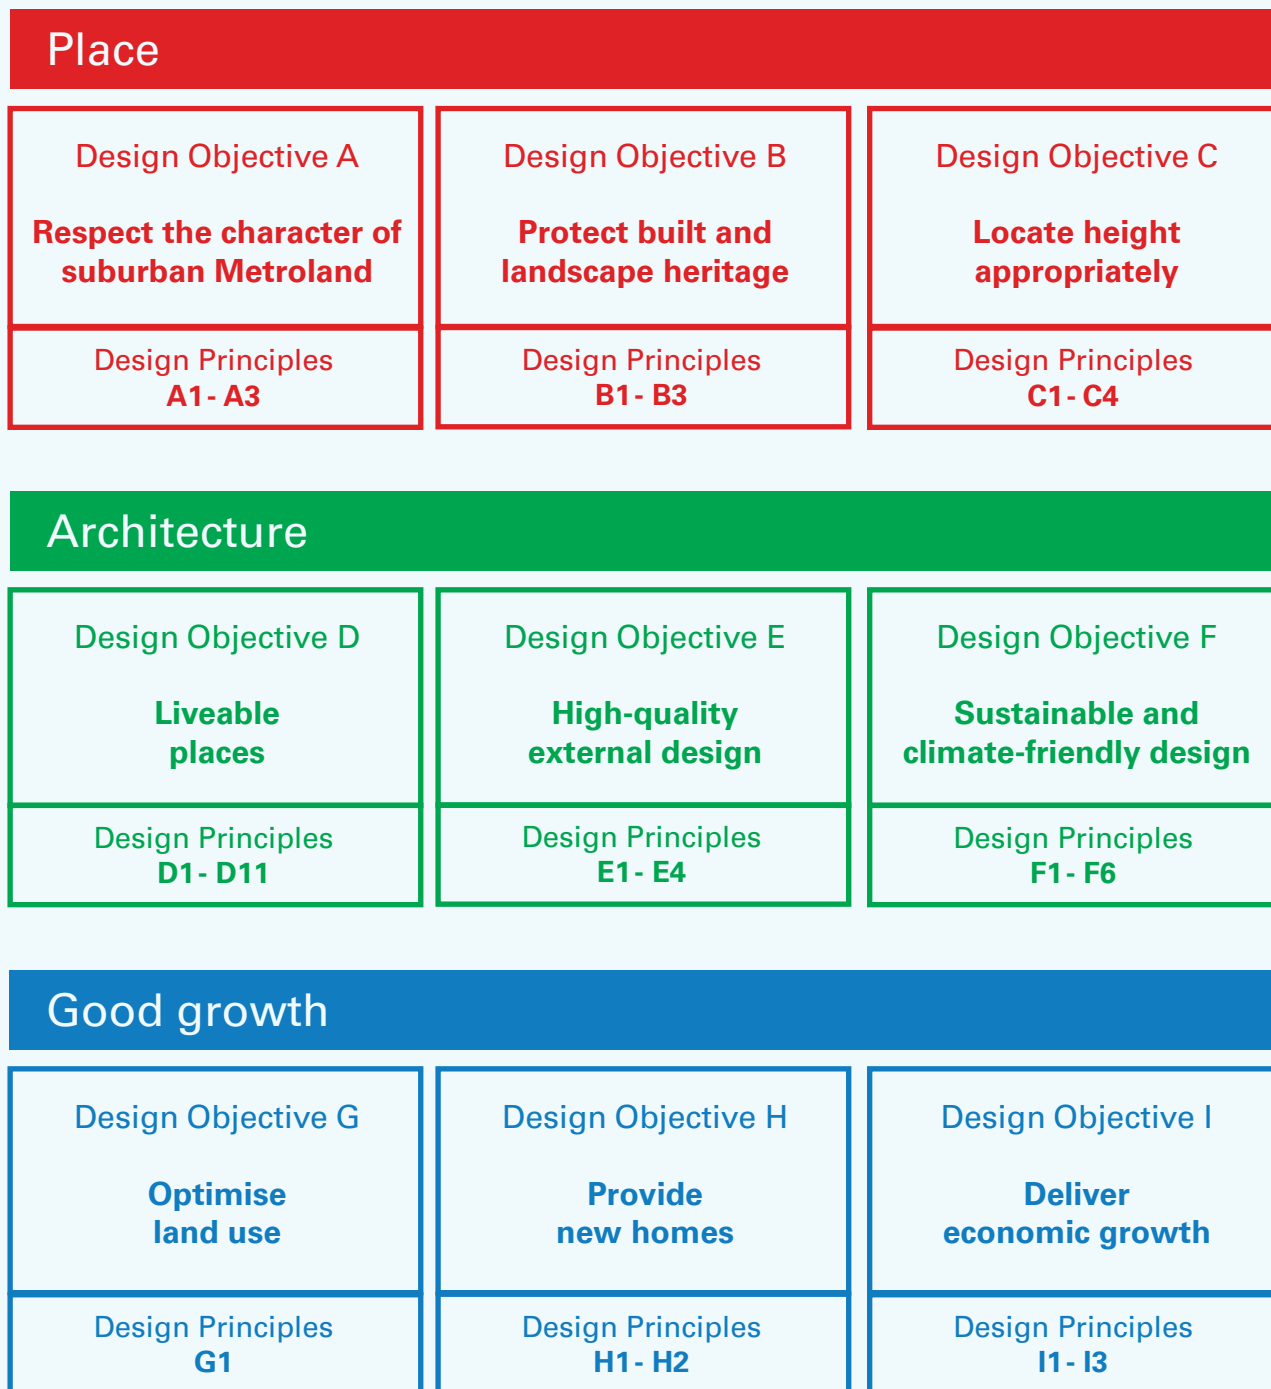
Place

Design Objective A

Respect the character of suburban Metroland

Design Principles
A1 - A3

Design Objective B

Protect built and landscape heritage

Design Principles
B1 - B3

Design Objective C

Locate height appropriately

Design Principles
C1 - C4

Architecture

Design Objective D

Liveable places

Design Principles
D1 - D11

Design Objective E

High-quality external design

Design Principles
E1 - E4

Design Objective F

Sustainable and climate-friendly design

Design Principles
F1 - F6

Good growth

Design Objective G

Optimise land use

Design Principles
G1

Design Objective H

Provide new homes

Design Principles
H1 - H2

Design Objective I

Deliver economic growth

Design Principles
I1 - I3